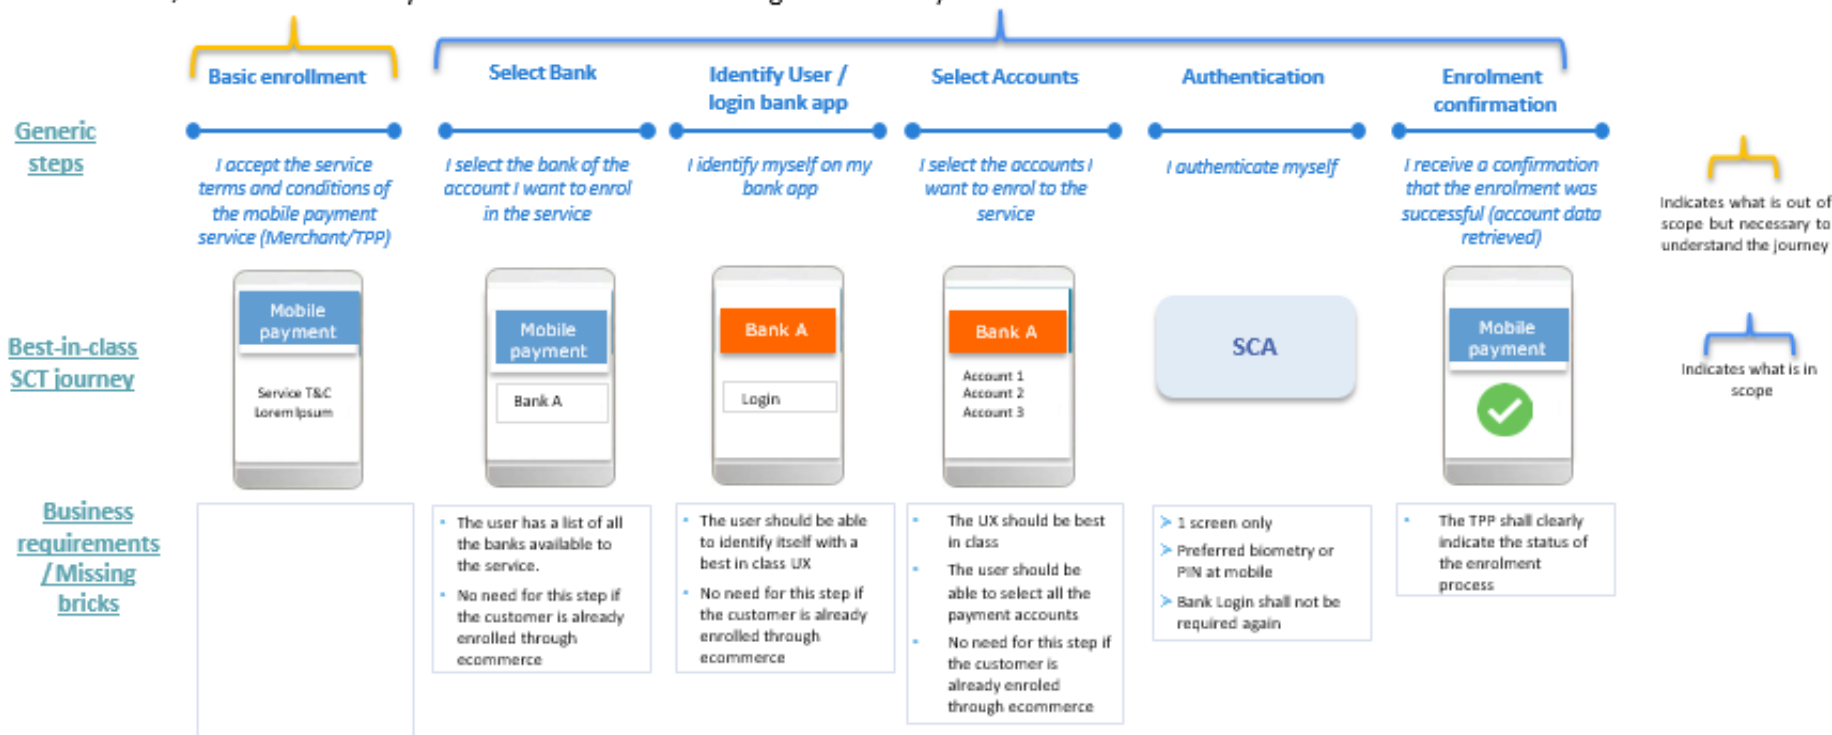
Basic enrollment

Select Bank

Identify User / login bank app

Select Accounts

Authentication

Enrolment confirmation

Generic steps

I accept the service terms and conditions of the mobile payment service (Merchant/TPP)

I select the bank of the account I want to enrol in the service

I identify myself on my bank app

I select the accounts I want to enrol to the service

I authenticate myself

I receive a confirmation that the enrolment was successful (account data retrieved)

Indicates what is out of scope but necessary to understand the journey

Best-in-class SCT journey

Mobile payment

Service T&C
Lorem Ipsum

Mobile payment

Bank A

Bank A

Login

Bank A

Account 1
Account 2
Account 3

SCA

Mobile payment

Indicates what is in scope

Business requirements / Missing bricks

- The user has a list of all the banks available to the service.
- No need for this step if the customer is already enrolled through ecommerce

- The user should be able to identify itself with a best in class UX
- No need for this step if the customer is already enrolled through ecommerce

- The UX should be best in class
- The user should be able to select all the payment accounts
- No need for this step if the customer is already enroled through ecommerce

> 1 screen only
> Preferred biometry or PIN at mobile
> Bank Login shall not be required again

- The TPP shall clearly indicate the status of the enrolment process